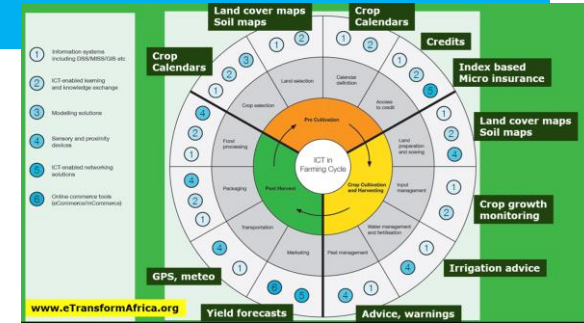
Land cover maps
Soil maps

Crop
Calendars

Credits

Crop
Calendars

Index based
Micro insurance

Land cover maps
Soil maps

Crop growth
monitoring

Irrigation advice

GPS, meteo

Yield forecasts

Advice, warnings

1 Information systems including DSS/MISS/GIS etc

2 ICT-enabled learning and knowledge exchange

3 Modeling solutions

4 Sensory and proximity devices

5 ICT-enabled networking solutions

6 Online commerce tools (eCommerce/mCommerce)

Land selection

Calendar definition

Access to credit

Crop selection

Land preparation and sowing

Input management

Water management and fertilization

Pest management

Marketing

Transportation

Packaging

Food processing

Pre Cultivation

Crop Cultivation and Harvesting

Post Harvest

ICT in
Farming Cycle

www.eTransformAfrica.org